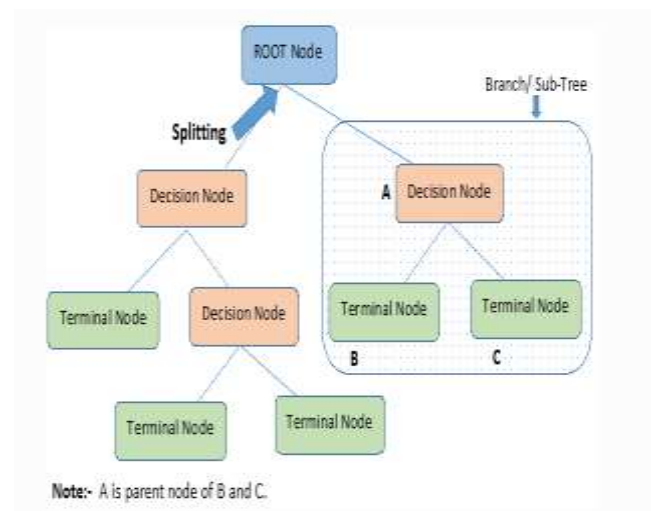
ROOT Node

Branch/ Sub-Tree

Splitting

Decision Node

A

Decision Node

Terminal Node

Decision Node

Terminal Node

Terminal Node

B

C

Terminal Node

Terminal Node

Note:- A is parent node of B and C.